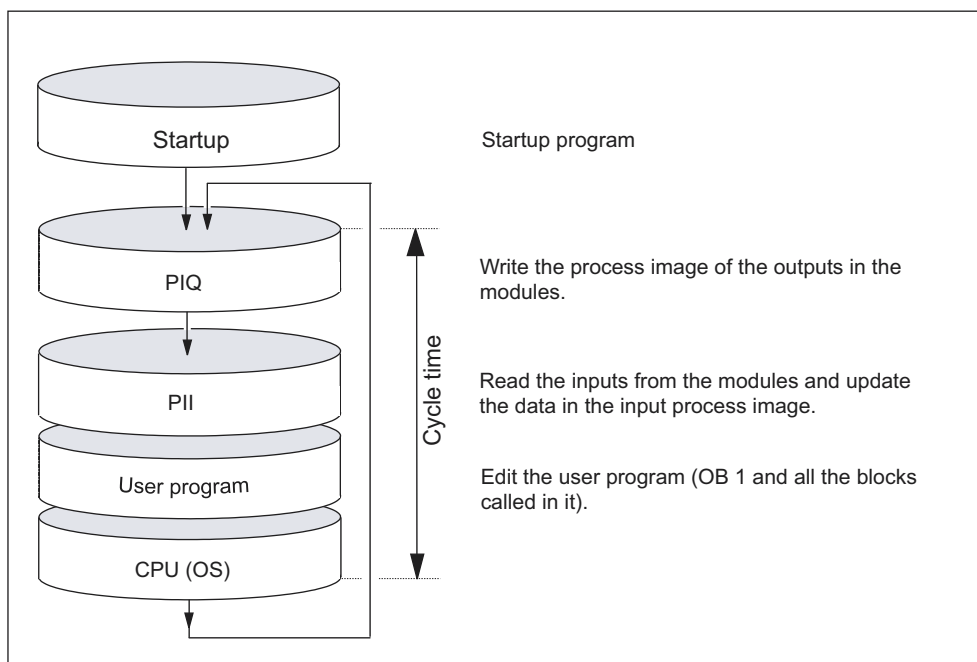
Startup

Startup program

PIQ

Write the process image of the outputs in the modules.

PII

Read the inputs from the modules and update the data in the input process image.

User program

Edit the user program (OB 1 and all the blocks called in it).

CPU (OS)

Cycle time